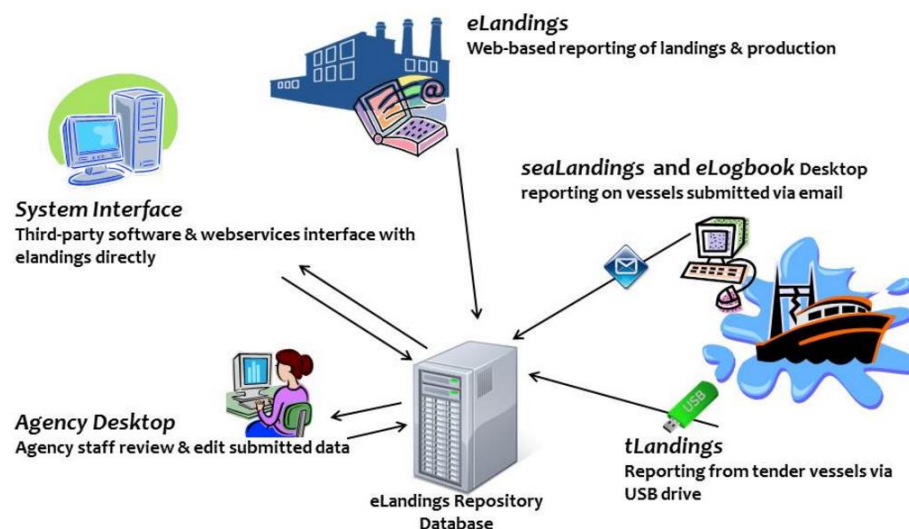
eLandings
Web-based reporting of landings & production

seaLandings and eLogbook Desktop reporting on vessels submitted via email

System Interface
Third-party software & webservices interface with elandings directly

Agency Desktop
Agency staff review & edit submitted data

USB

tLandings
Reporting from tender vessels via USB drive

eLandings Repository Database